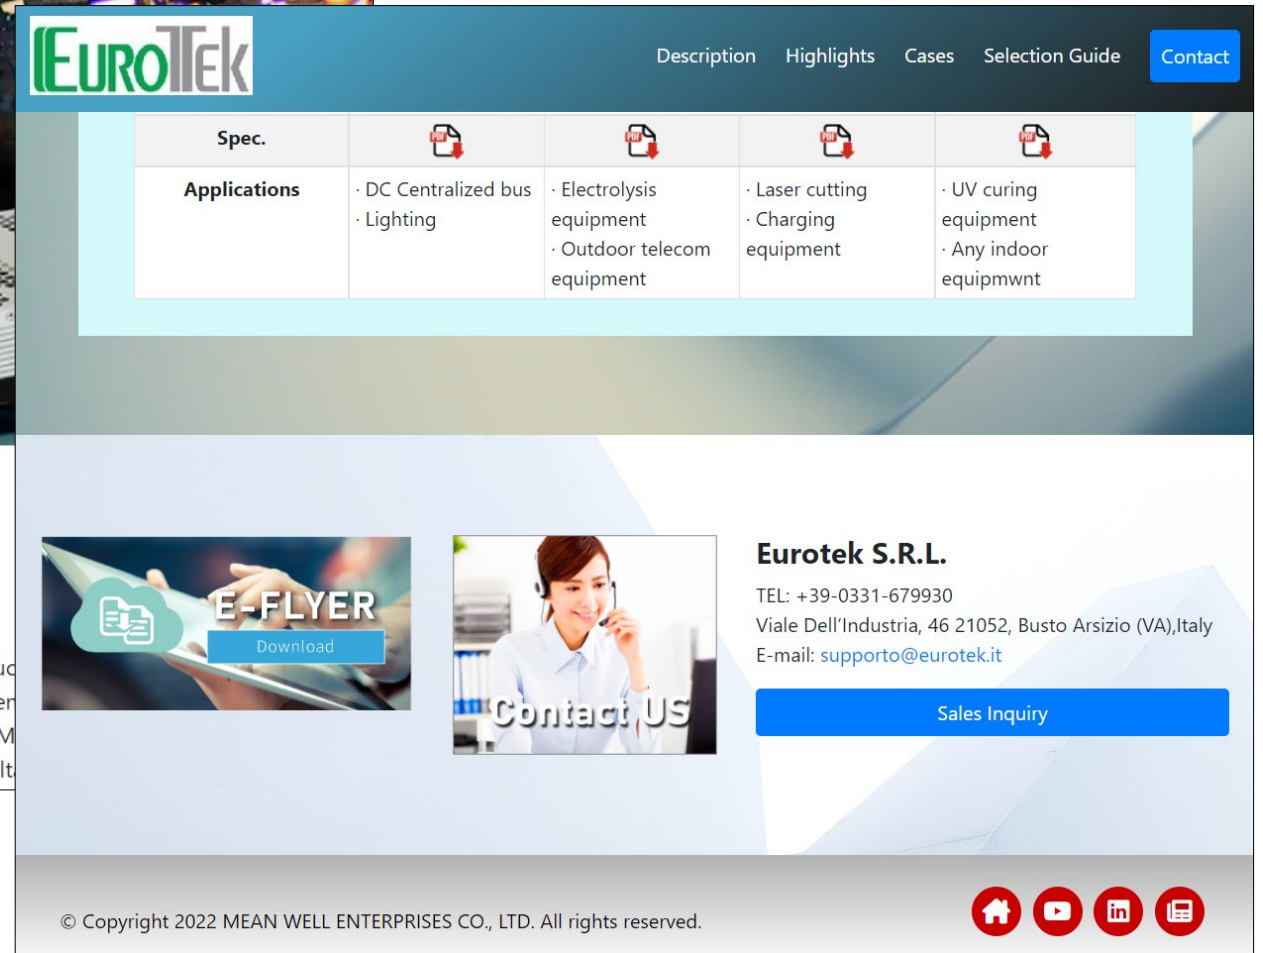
EuroTek

Description Highlights Cases Selection Guide Contact

| Spec. | PDF | PDF | PDF | PDF |
|---|---|---|---|---|
| Applications | · DC Centralized bus · Lighting | · Electrolysis equipment · Outdoor telecom equipment | · Laser cutting · Charging equipment | · UV curing equipment · Any indoor equipmwnt |

E-FLYER
Download

Contact US

Eurotek S.R.L.

TEL: +39-0331-679930
Viale Dell'Industria, 46 21052, Busto Arsizio (VA),Italy
E-mail: supporto@eurotek.it

Sales Inquiry

© Copyright 2022 MEAN WELL ENTERPRISES CO., LTD. All rights reserved.